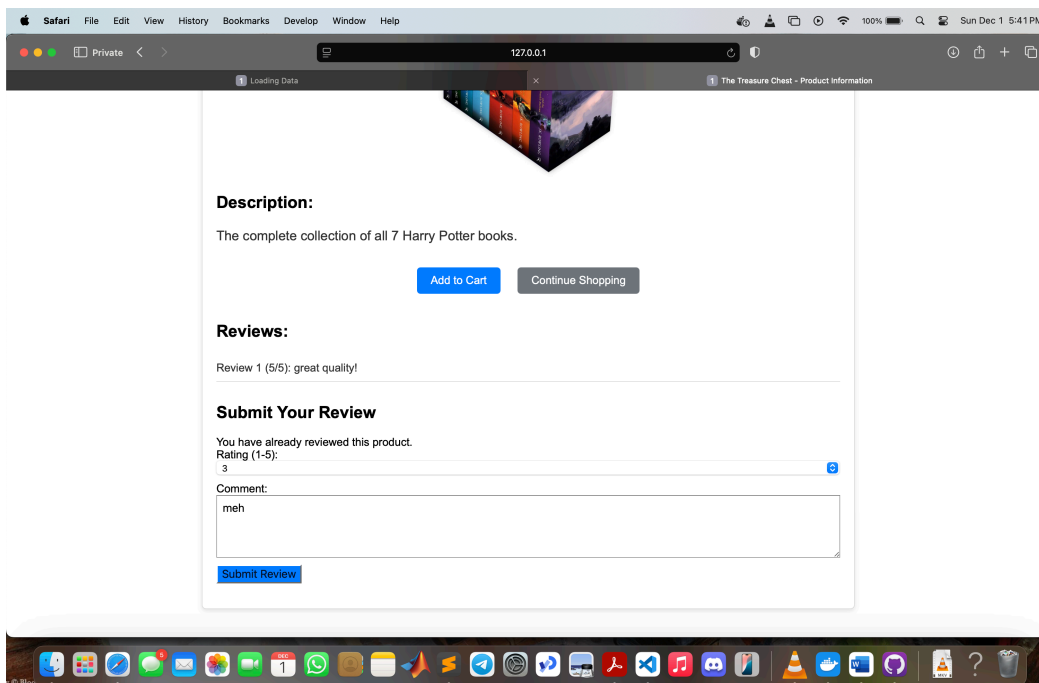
Safari File Edit View History Bookmarks Develop Window Help

100% Sun Dec 1 5:41 PM

Private

127.0.0.1

1 Loading Data

1 The Treasure Chest - Product Information

Description:

The complete collection of all 7 Harry Potter books.

Add to Cart

Continue Shopping

Reviews:

Review 1 (5/5): great quality!

Submit Your Review

You have already reviewed this product.
Rating (1-5):

3

Comment:

meh

Submit Review

DEC
1